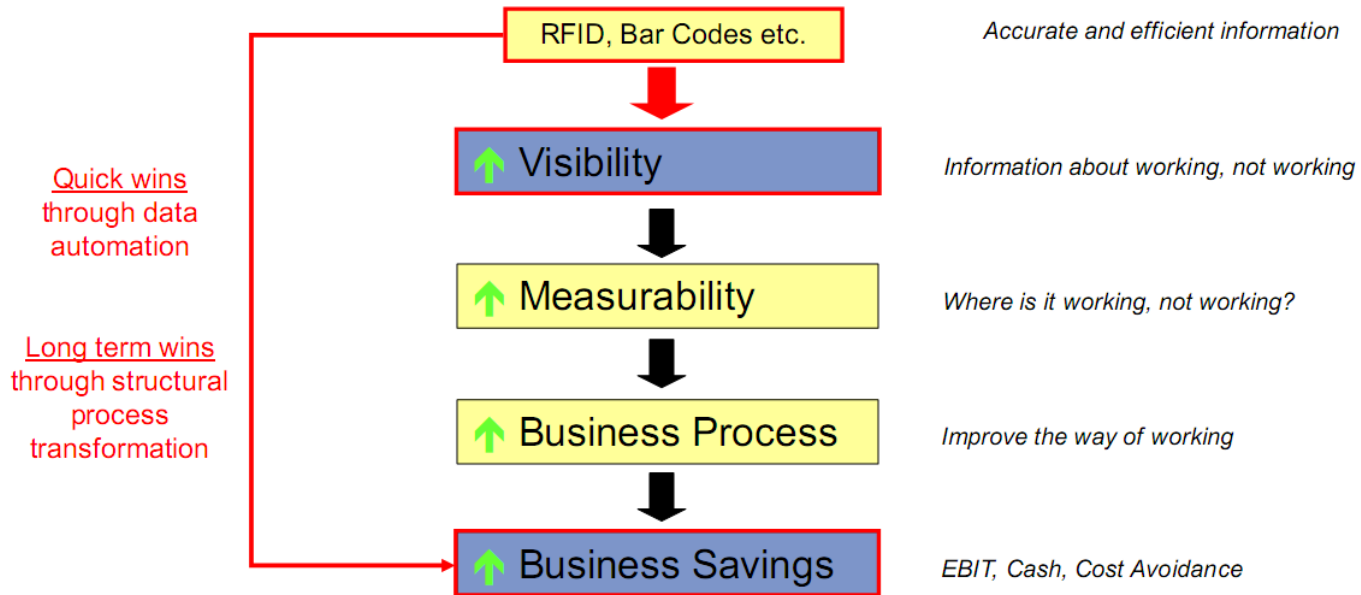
RFID, Bar Codes etc.

Accurate and efficient information

Quick wins through data automation

Long term wins through structural process transformation

Visibility

Information about working, not working

Measurability

Where is it working, not working?

Business Process

Improve the way of working

Business Savings

EBIT, Cash, Cost Avoidance